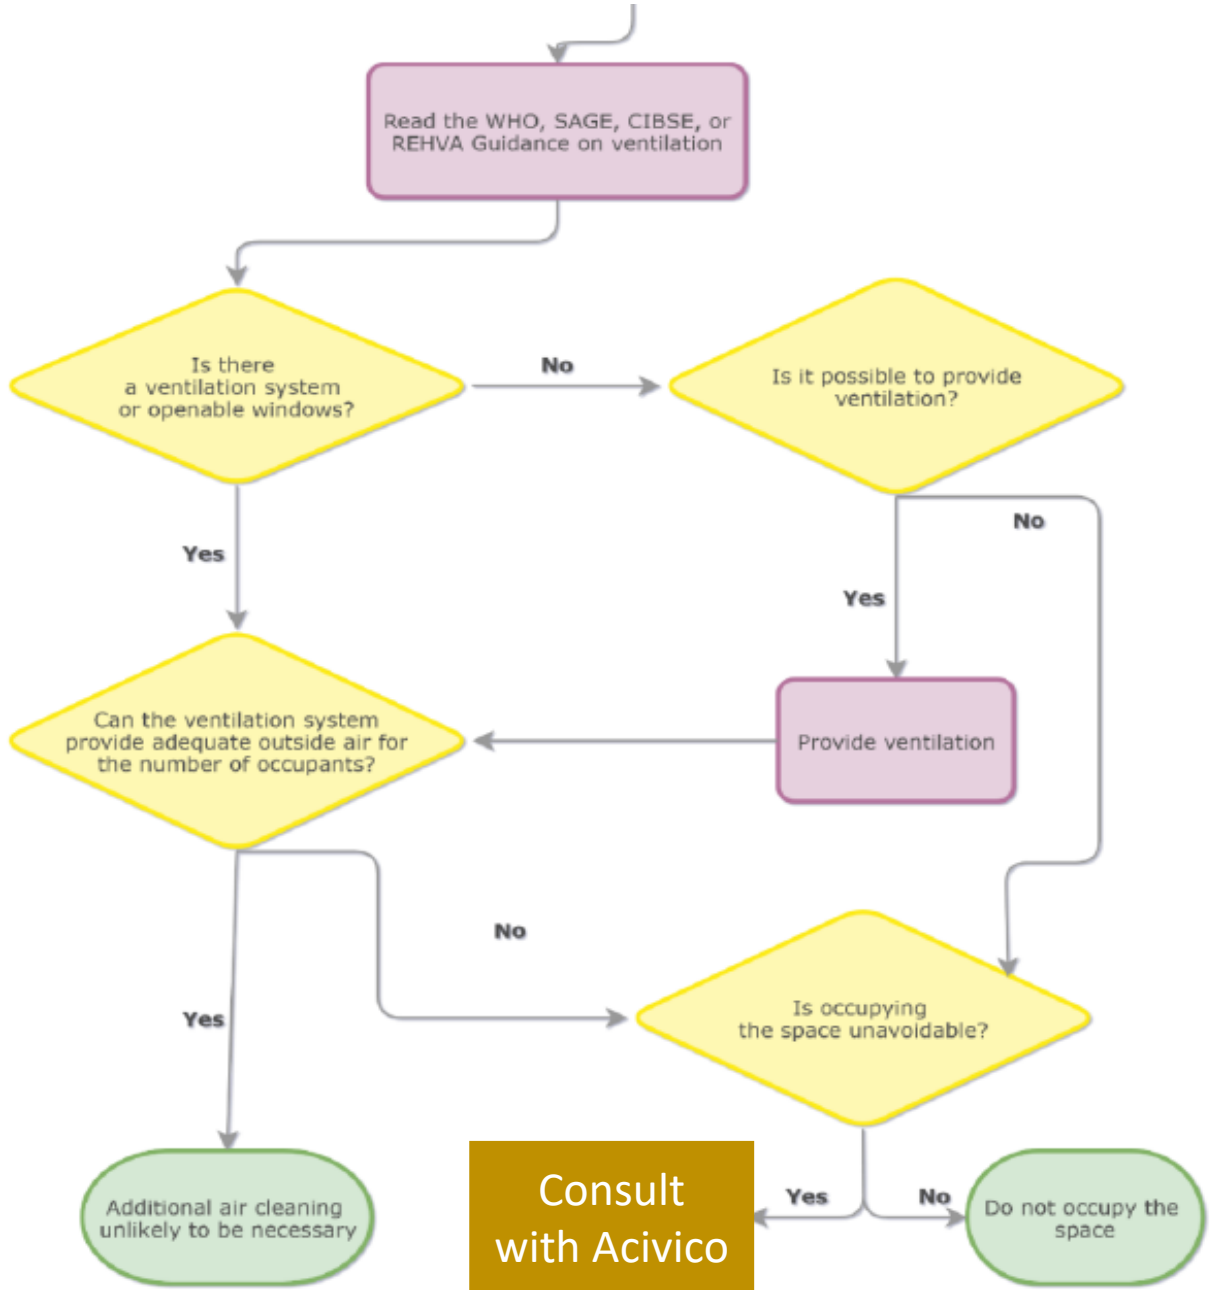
Read the WHO, SAGE, CIBSE, or REHVA Guidance on ventilation

Is there a ventilation system or openable windows?

No

Is it possible to provide ventilation?

Yes

No

Yes

Can the ventilation system provide adequate outside air for the number of occupants?

Provide ventilation

No

Yes

Is occupying the space unavoidable?

Additional air cleaning unlikely to be necessary

Consult with Acivico

Yes

No

Do not occupy the space